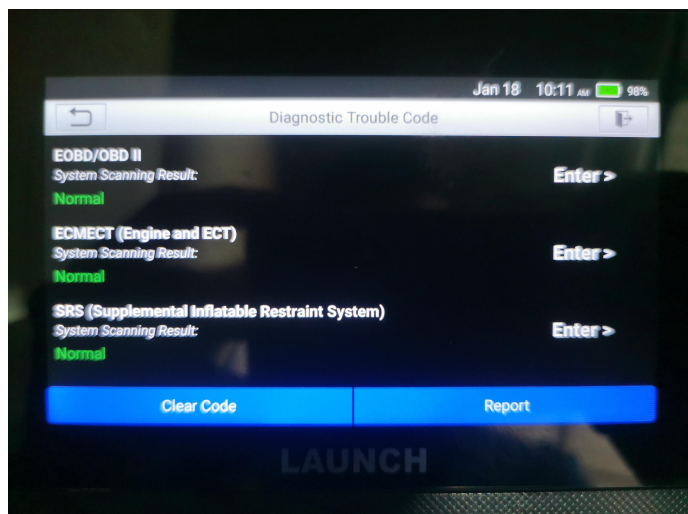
Jan 18 10:11 AM 98%

Diagnostic Trouble Code

EOBD/OBD II
System Scanning Result:
Normal
Enter >

ECMECT (Engine and ECT)
System Scanning Result:
Normal
Enter >

SRS (Supplemental Inflatable Restraint System)
System Scanning Result:
Normal
Enter >

Clear Code
Report

LAUNCH